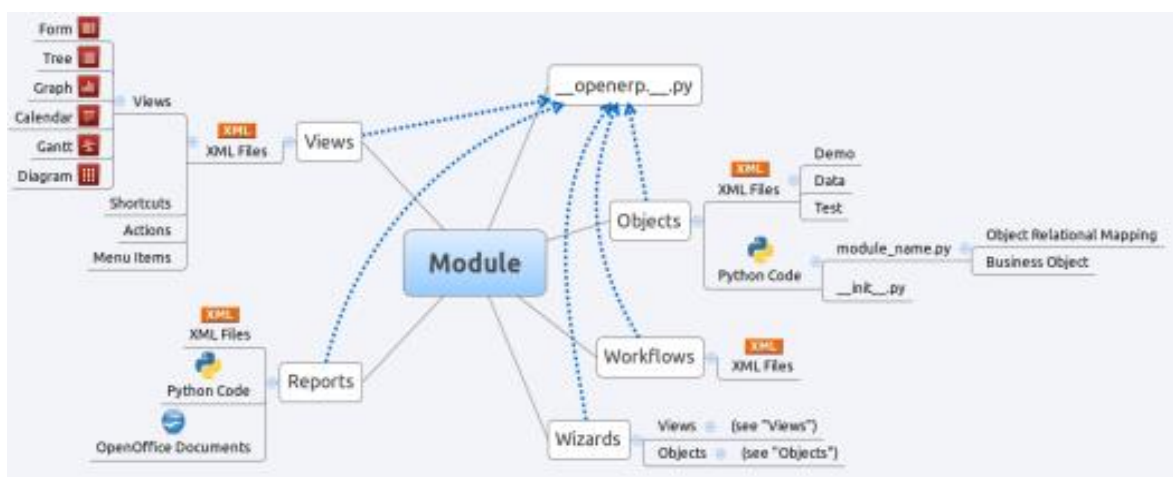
Form
Tree
Graph
Calendar
Gantt
Diagram
Views
XML
XML Files
Views
Shortcuts
Actions
Menu Items

__openerp__.py

Module

XML
XML Files
Demo
Data
Test
Objects
Python Code
module_name.py
Object Relational Mapping
Business Object
__init__.py

XML
XML Files
Python Code
OpenOffice Documents
Reports

Workflows
XML
XML Files

Wizards
Views (see "Views")
Objects (see "Objects")